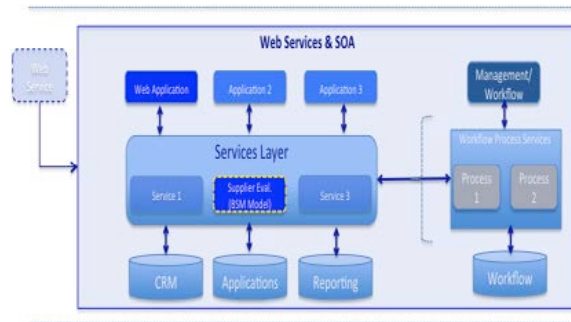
Web Service

Web Services & SOA

Web Application

Application 2

Application 3

Management/ Workflow

Services Layer

Service 1

Supplier Eval. (BSM Model)

Service 3

Workflow Process Services

Process 1

Process 2

CRM

Applications

Reporting

Workflow